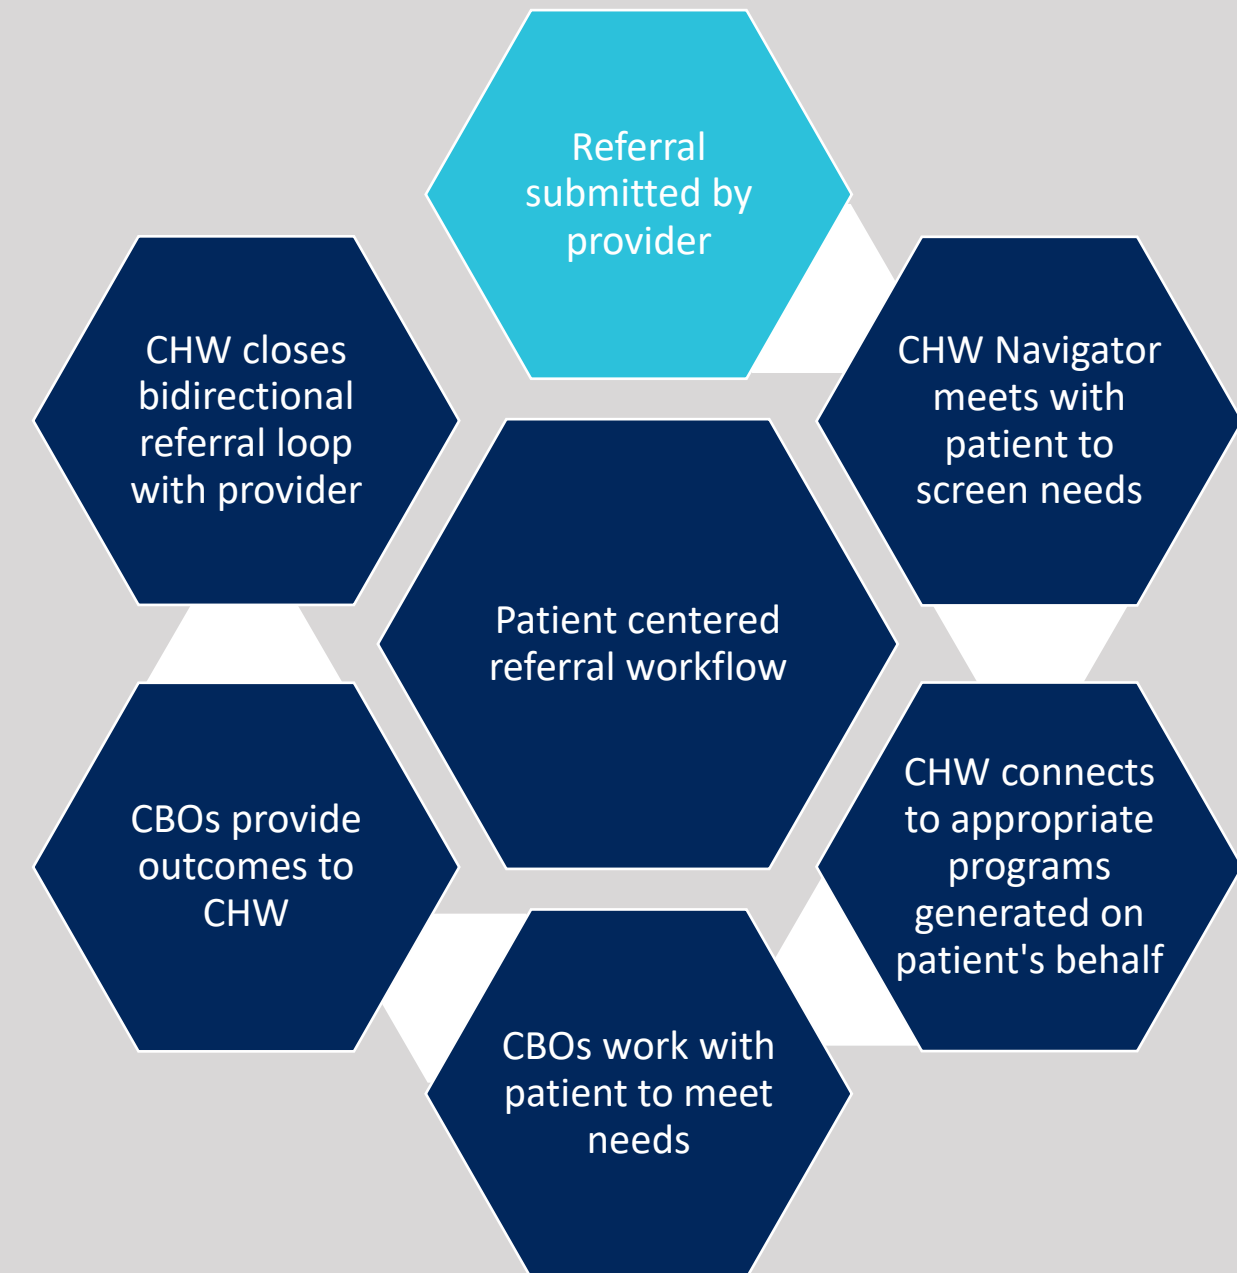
Referral submitted by provider

CHW closes bidirectional referral loop with provider

CHW Navigator meets with patient to screen needs

Patient centered referral workflow

CBOs provide outcomes to CHW

CHW connects to appropriate programs generated on patient's behalf

CBOs work with patient to meet needs